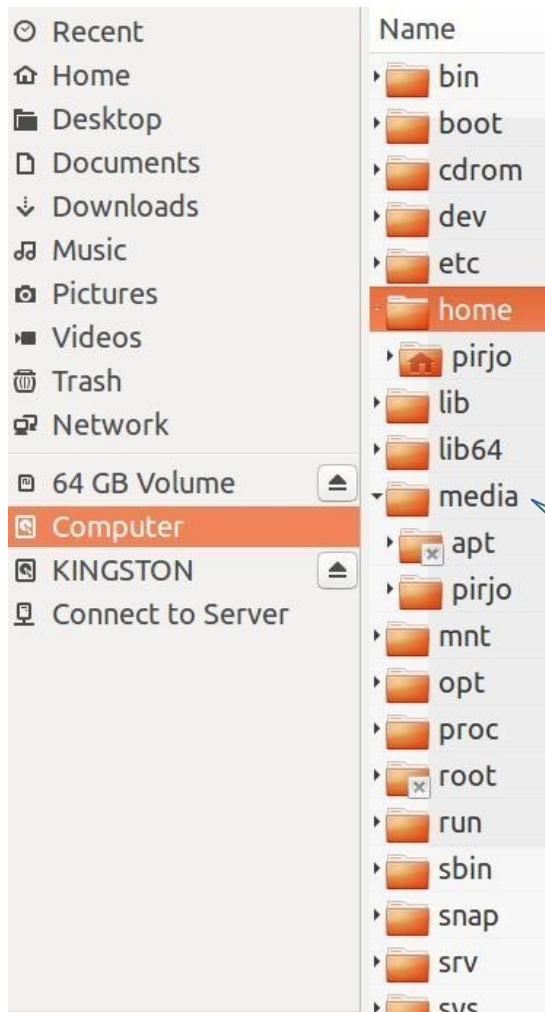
Recent
Home
Desktop
Documents
Downloads
Music
Pictures
Videos
Trash
Network

64 GB Volume
Computer
KINGSTON
Connect to Server

Name
bin
boot
cdrom
dev
etc
home
pirjo
lib
lib64
media
apt
pirjo
mnt
opt
proc
root
run
sbin
snap
srv
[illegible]